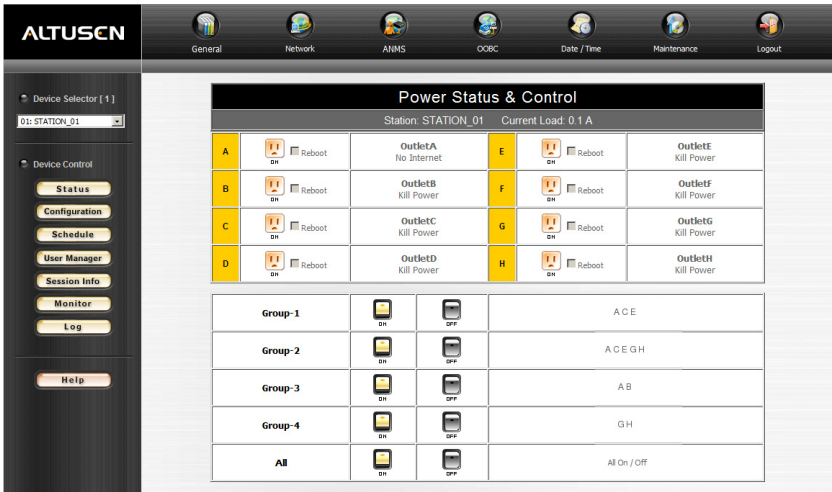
ALTUSEN

General Network ANMS OOBC Date / Time Maintenance Logout

Device Selector [ 1 ]
01: STATION_01

Device Control
Status
Configuration
Schedule
User Manager
Session Info
Monitor
Log

Help

Power Status & Control

Station: STATION_01 Current Load: 0.1 A

| | | | | | |
|---|---|---|---|---|---|
| A | ON Reboot | OutletA No Internet | E | ON Reboot | OutletE Kill Power |
| B | ON Reboot | OutletB Kill Power | F | ON Reboot | OutletF Kill Power |
| C | ON Reboot | OutletC Kill Power | G | ON Reboot | OutletG Kill Power |
| D | ON Reboot | OutletD Kill Power | H | ON Reboot | OutletH Kill Power |

| | | | |
|---|---|---|---|
| Group-1 | ON | OFF | A C E |
| Group-2 | ON | OFF | A C E G H |
| Group-3 | ON | OFF | A B |
| Group-4 | ON | OFF | G H |
| All | ON | OFF | All On / Off |